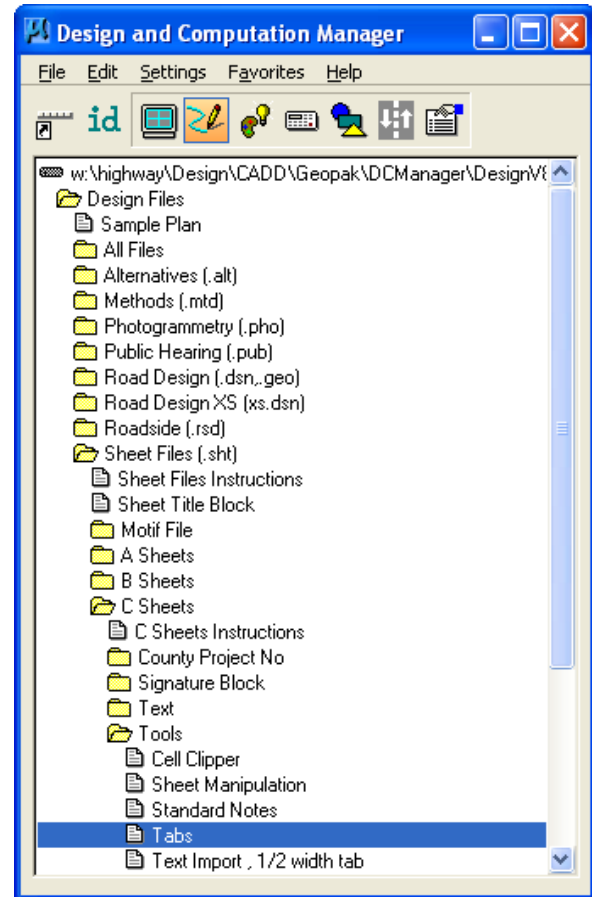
Design and Computation Manager

File Edit Settings Favorites Help

id

w:\highway\Design\CADD\Geopak\DCManager\DesignV8
Design Files
Sample Plan
All Files
Alternatives (.alt)
Methods (.mtd)
Photogrammetry (.pho)
Public Hearing (.pub)
Road Design (.dsn,.geo)
Road Design XS (xs.dsn)
Roadside (.rsd)
Sheet Files (.sht)
Sheet Files Instructions
Sheet Title Block
Motif File
A Sheets
B Sheets
C Sheets
C Sheets Instructions
County Project No
Signature Block
Text
Tools
Cell Clipper
Sheet Manipulation
Standard Notes
Tabs
Text Import , 1/2 width tab